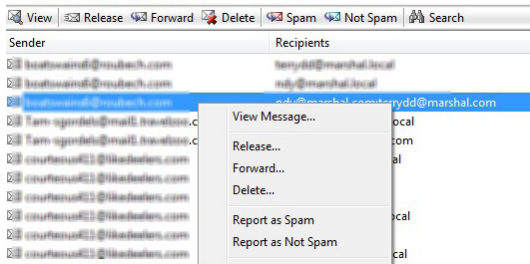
View | Release | Forward | Delete | Spam | Not Spam | Search

| Sender | Recipients |
|---|---|
| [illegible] | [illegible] |
| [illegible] | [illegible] |
| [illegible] | ndy@marshal.com;terrydd@marshal.com |
| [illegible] | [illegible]ocal |
| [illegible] | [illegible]com |
| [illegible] | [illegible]al |
| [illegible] | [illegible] |
| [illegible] | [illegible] |
| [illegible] | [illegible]ocal |
| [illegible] | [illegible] |
| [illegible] | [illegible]ocal |

View Message...
Release...
Forward...
Delete...
Report as Spam
Report as Not Spam